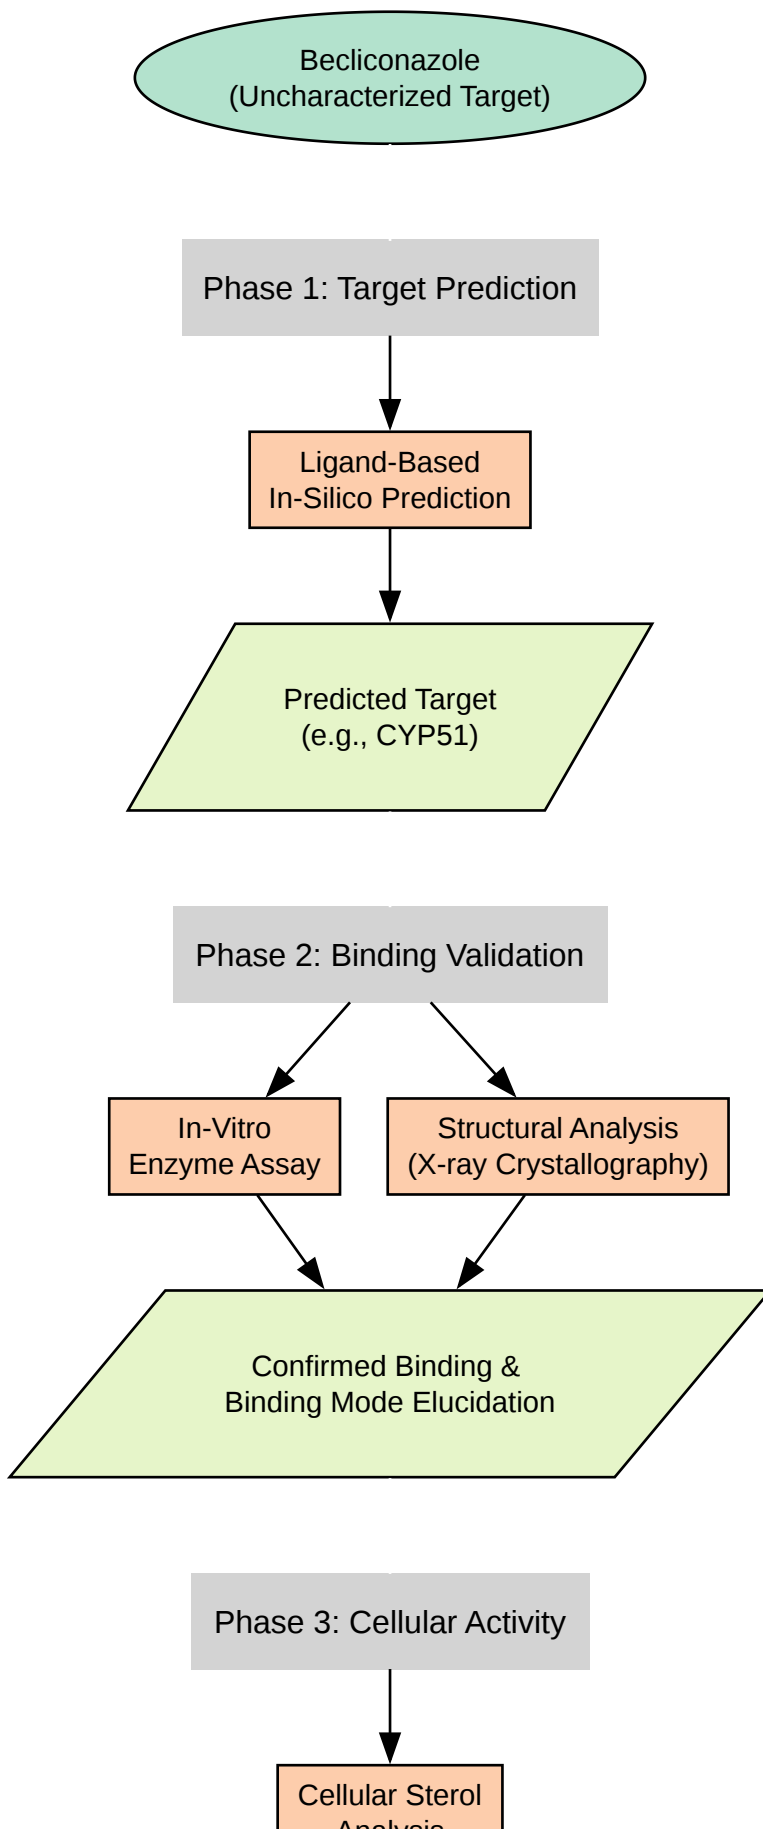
Becliconazole
(Uncharacterized Target)

Phase 1: Target Prediction

Ligand-Based
In-Silico Prediction

Predicted Target
(e.g., CYP51)

Phase 2: Binding Validation

In-Vitro
Enzyme Assay

Structural Analysis
(X-ray Crystallography)

Confirmed Binding &
Binding Mode Elucidation

Phase 3: Cellular Activity

Cellular Sterol
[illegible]